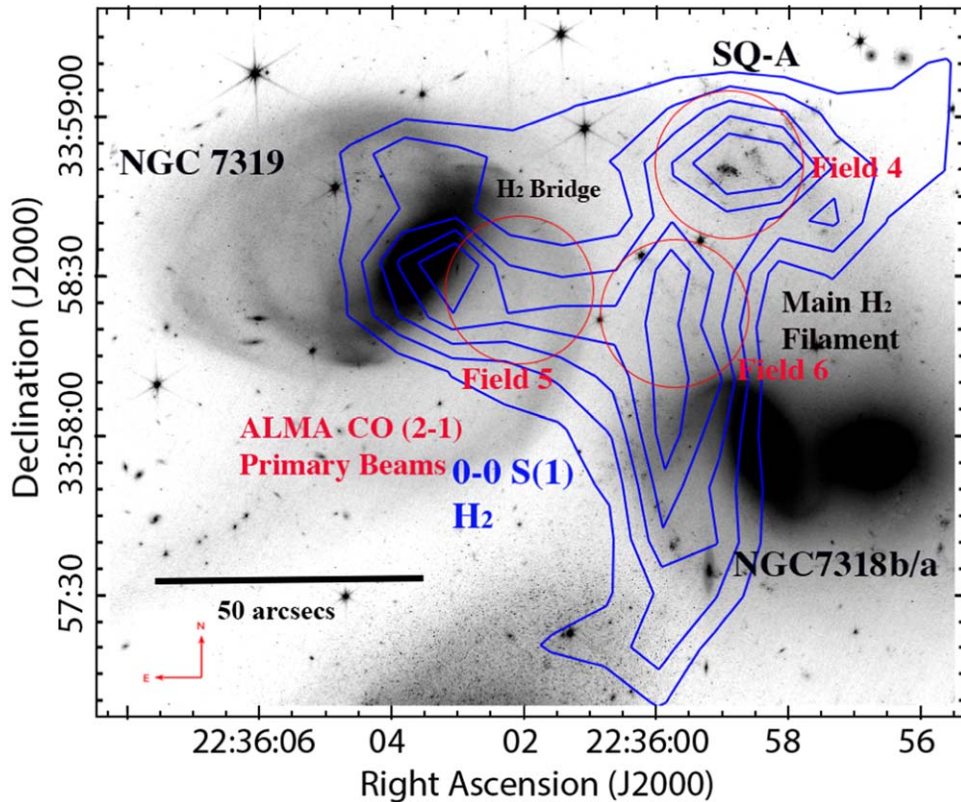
SQ-A

33:59:00

NGC 7319

Field 4

H$_2$ Bridge

58:30

Main H$_2$ Filament

Field 5

Field 6

33:58:00

ALMA CO (2-1) Primary Beams

0-0 S(1) H$_2$

NGC7318b/a

57:30

50 arcsecs

N

E

22:36:06 04 02 22:36:00 58 56

Right Ascension (J2000)

Declination (J2000)